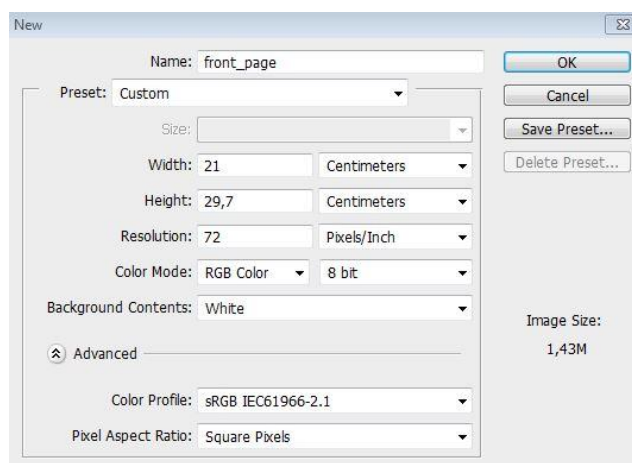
New

Name: front_page

Preset: Custom

Size:

Width: 21 Centimeters

Height: 29,7 Centimeters

Resolution: 72 Pixels/Inch

Color Mode: RGB Color 8 bit

Background Contents: White

Advanced

Color Profile: sRGB IEC61966-2.1

Pixel Aspect Ratio: Square Pixels

OK

Cancel

Save Preset...

Delete Preset...

Image Size:

1,43M